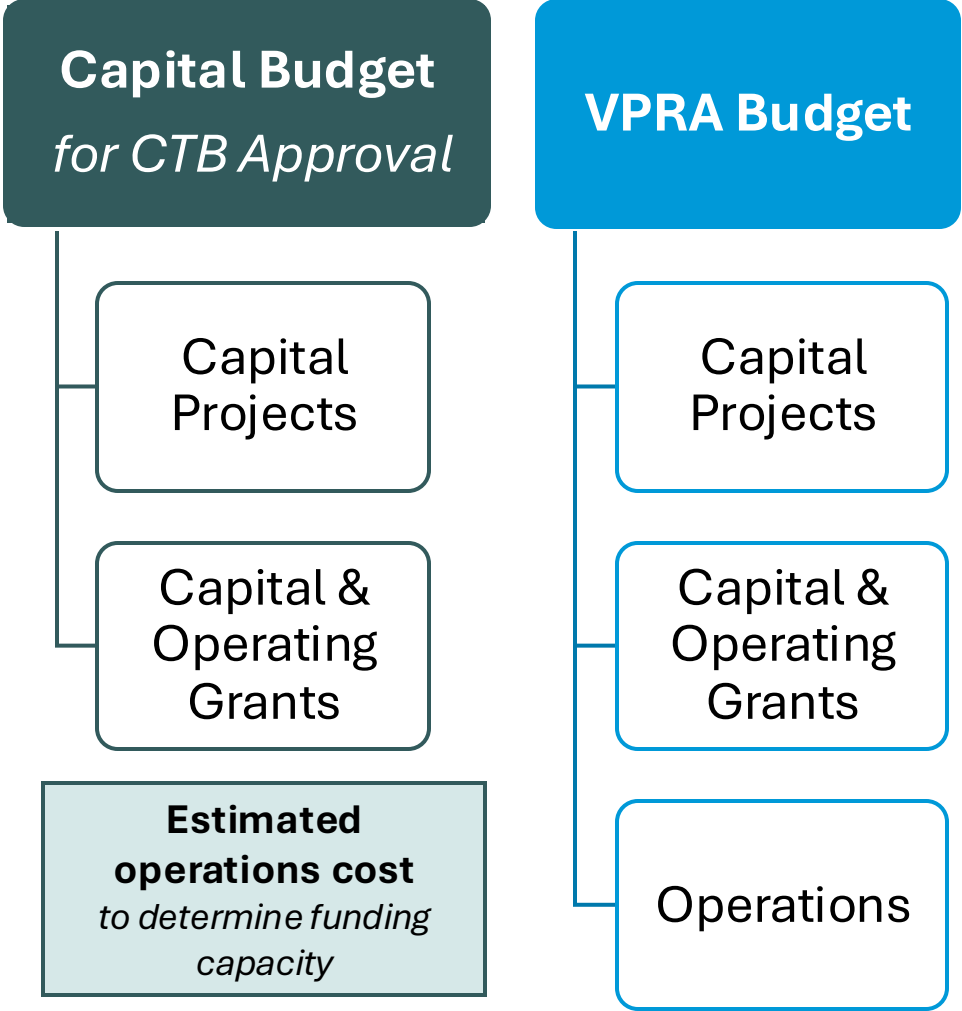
Capital Budget
for CTB Approval

Capital Projects

Capital & Operating Grants

Estimated operations cost
to determine funding capacity

VPRA Budget

Capital Projects

Capital & Operating Grants

Operations